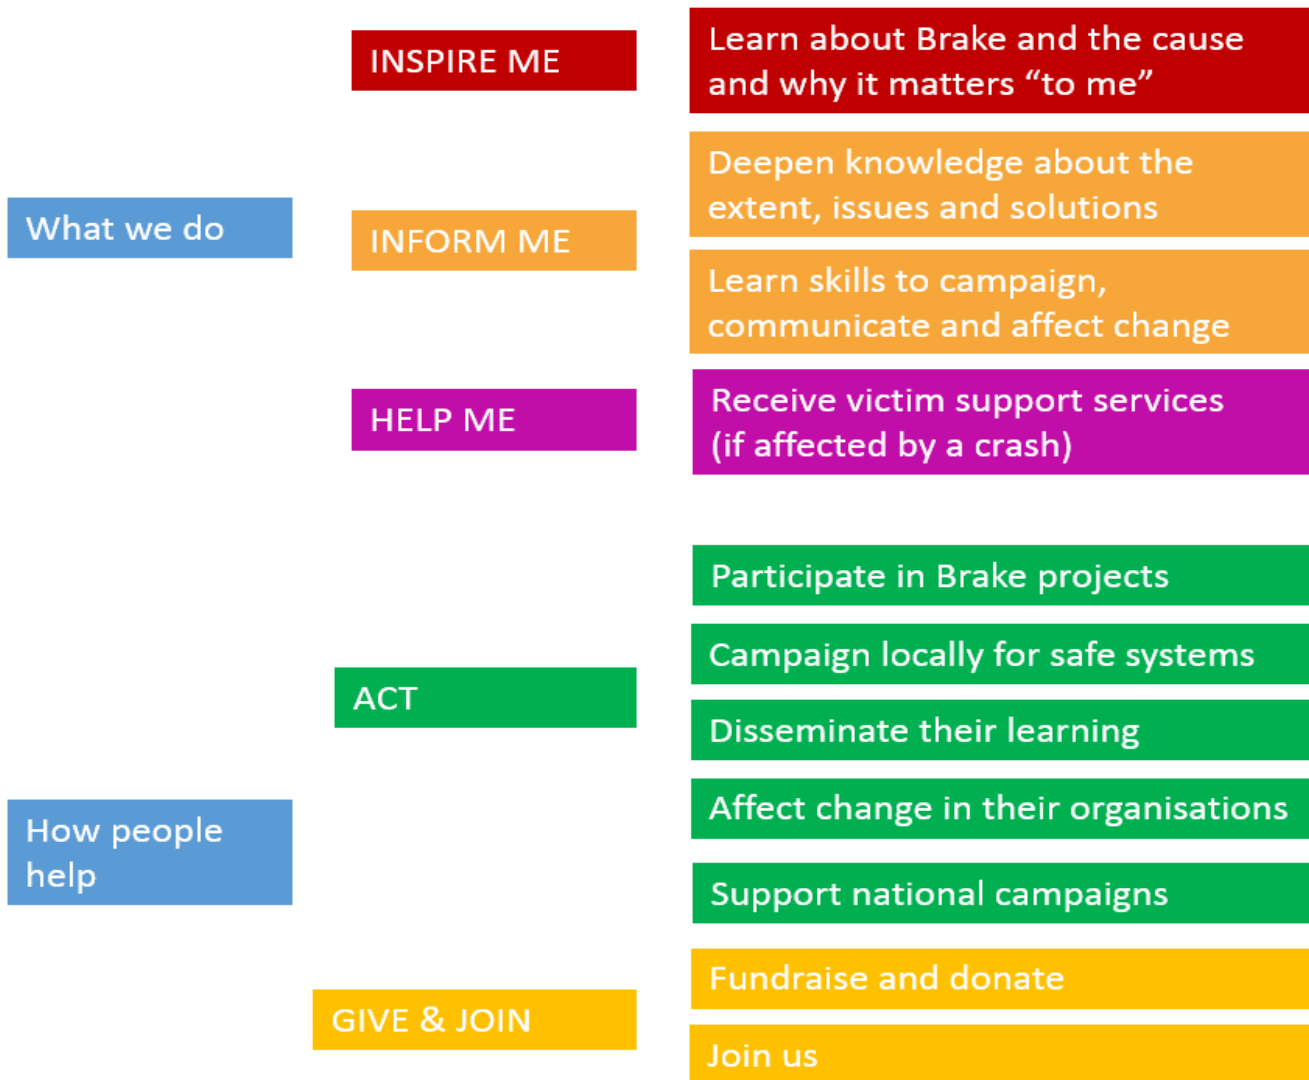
INSPIRE ME

Learn about Brake and the cause and why it matters "to me"

What we do

INFORM ME

Deepen knowledge about the extent, issues and solutions

Learn skills to campaign, communicate and affect change

HELP ME

Receive victim support services (if affected by a crash)

ACT

Participate in Brake projects

Campaign locally for safe systems

Disseminate their learning

How people help

Affect change in their organisations

Support national campaigns

GIVE & JOIN

Fundraise and donate

Join us